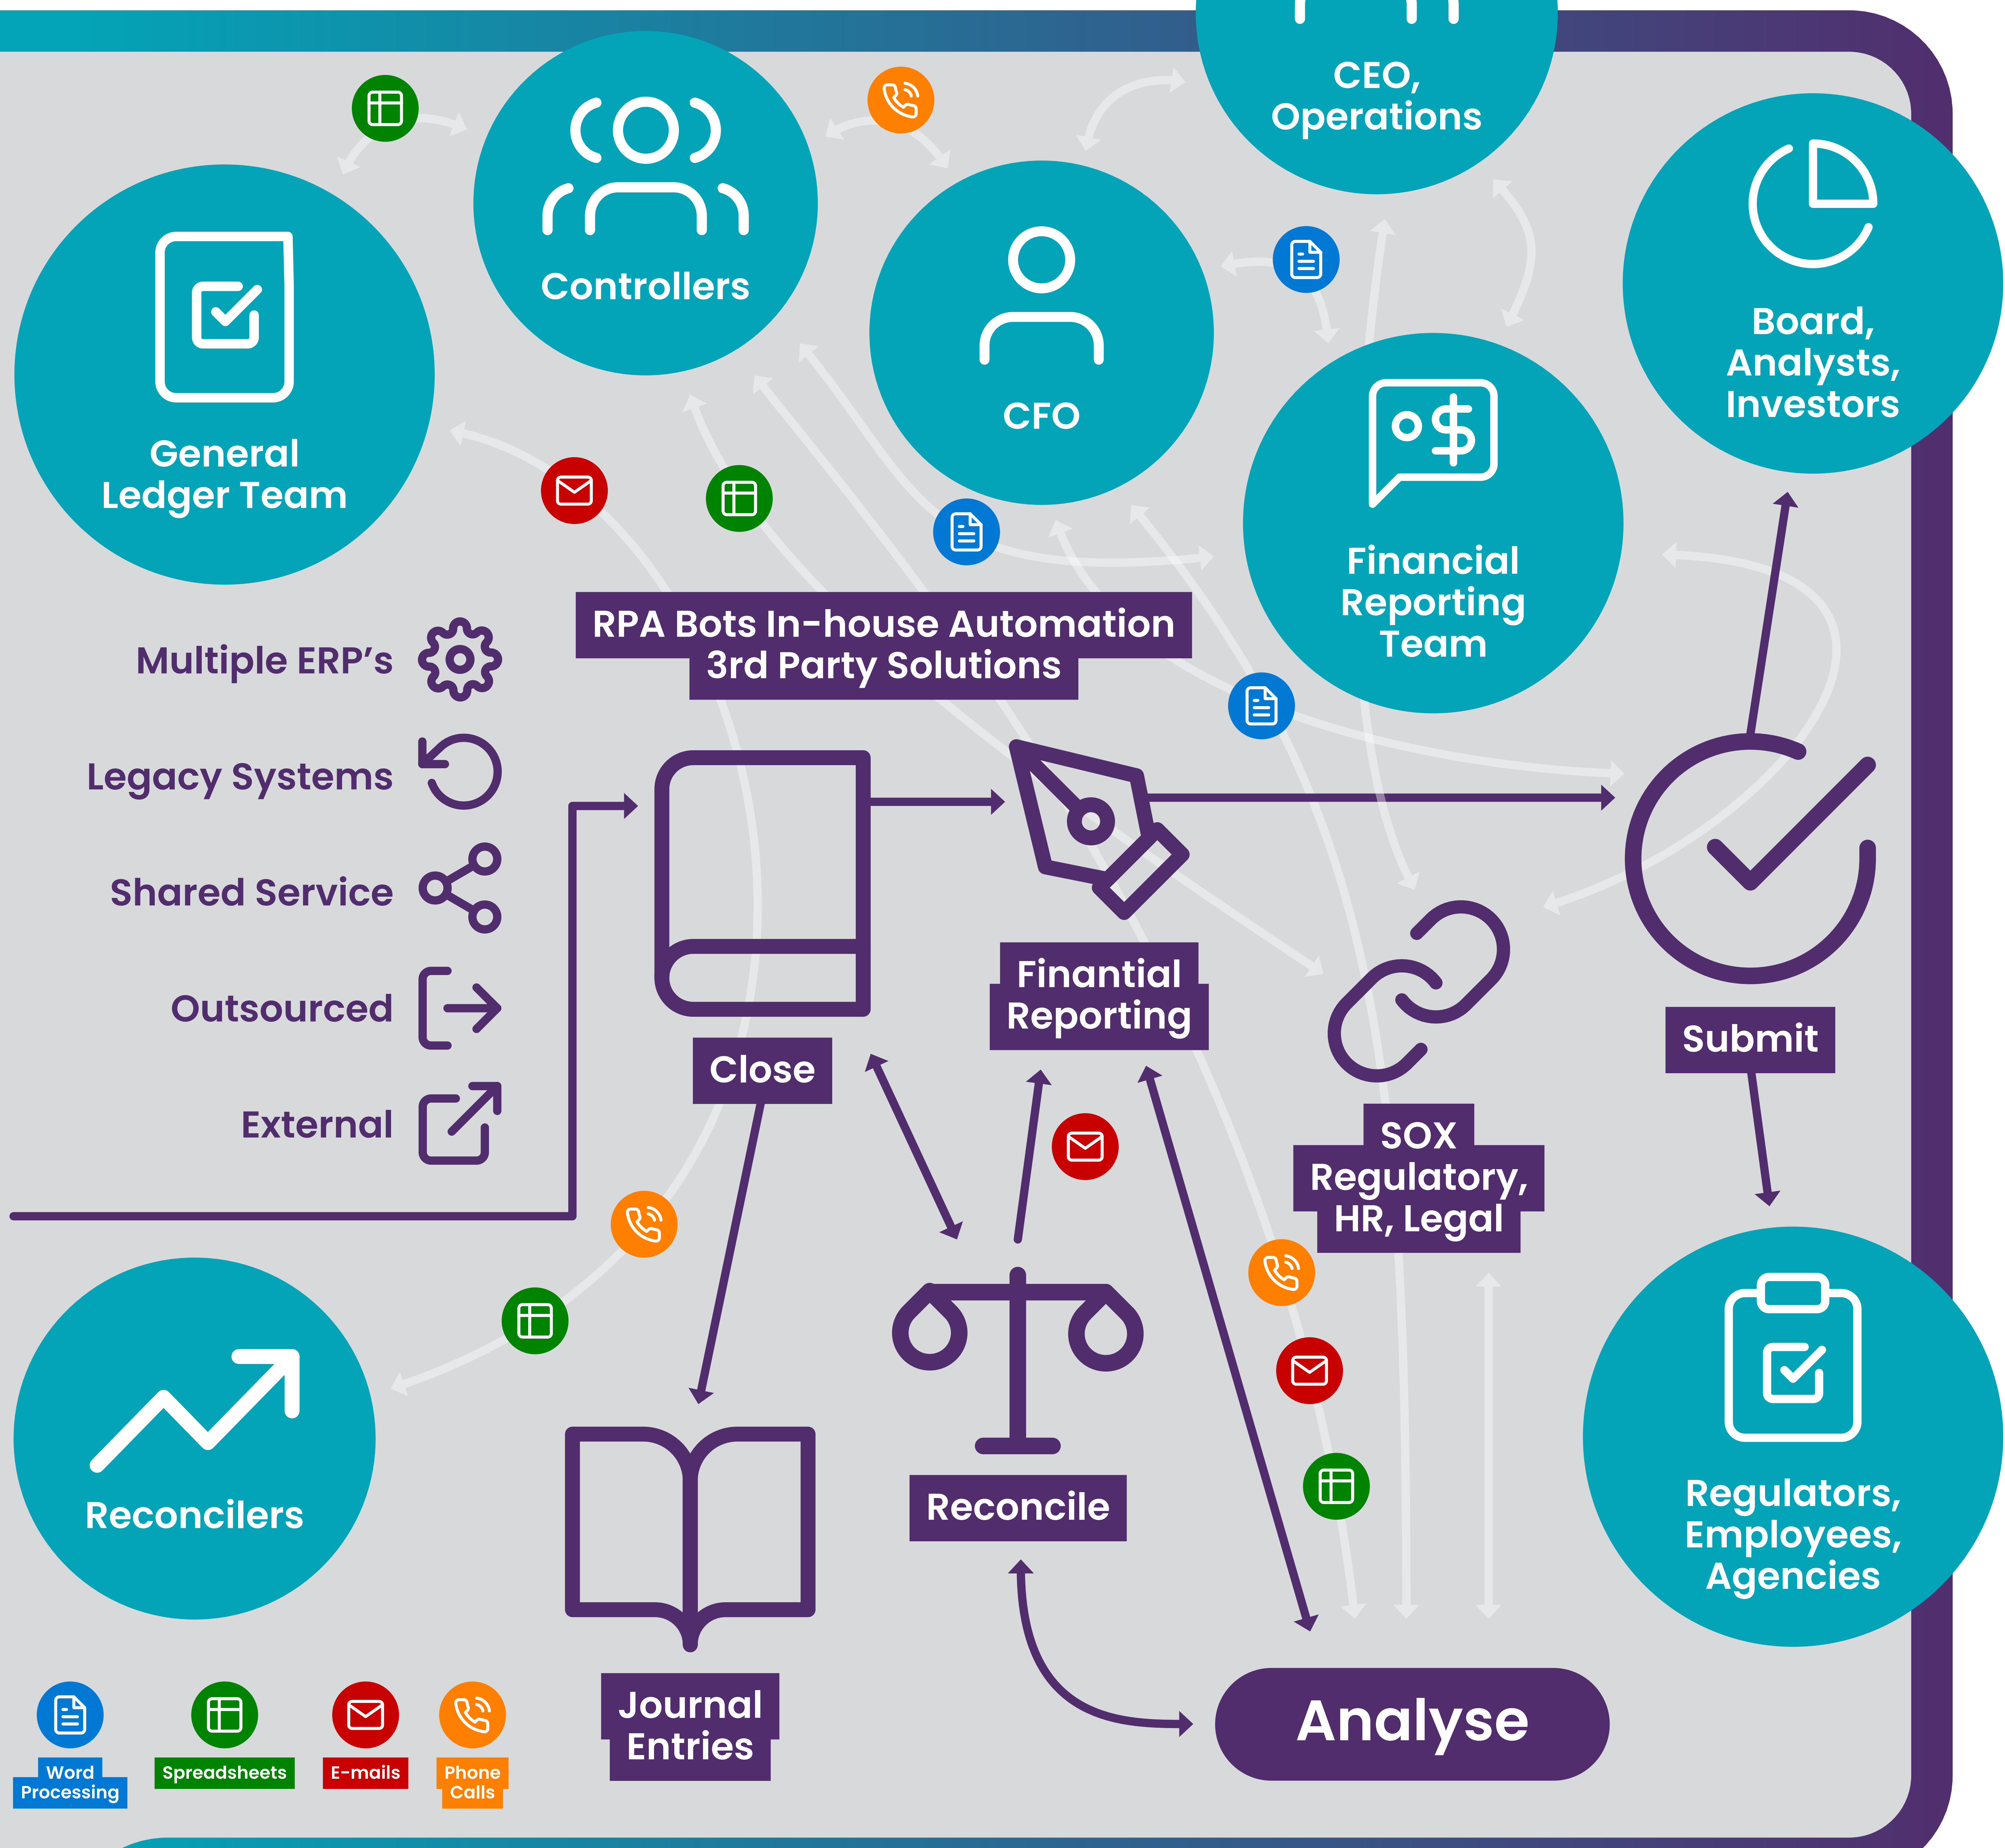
CEO, Operations

Controllers

CFO

General Ledger Team

Board, Analysts, Investors

Financial Reporting Team

RPA Bots In-house Automation
3rd Party Solutions

Multiple ERP's

Legacy Systems

Shared Service

Outsourced

External

Close

Finantial Reporting

Submit

SOX Regulatory, HR, Legal

Reconcilers

Reconcile

Regulators, Employees, Agencies

Journal Entries

Analyse

Word Processing

Spreadsheets

E-mails

Phone Calls